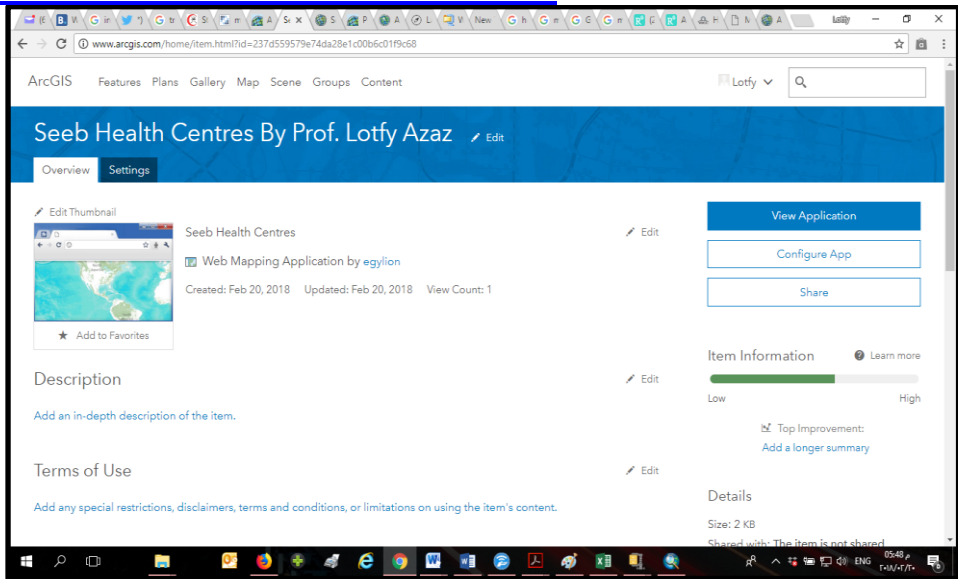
(6 W G ir ? G tr S m A Se × S P A L V New G h G m G G G m A H M A

Lotfy

www.arcgis.com/home/item.html?id=237d559579e74da28e1c00b6c01f9c68

ArcGIS Features Plans Gallery Map Scene Groups Content

Lotfy

Seeb Health Centres By Prof. Lotfy Azaz Edit

Overview Settings

Edit Thumbnail

Add to Favorites

Seeb Health Centres Edit

Web Mapping Application by egylion

Created: Feb 20, 2018 Updated: Feb 20, 2018 View Count: 1

View Application

Configure App

Share

Description Edit

Add an in-depth description of the item.

Terms of Use Edit

Add any special restrictions, disclaimers, terms and conditions, or limitations on using the item's content.

Item Information Learn more

Low High

Top Improvement:

Add a longer summary

Details

Size: 2 KB

Shared with: The item is not shared

ENG 05:48 م
٢٠١٨/٠٢/٢٠